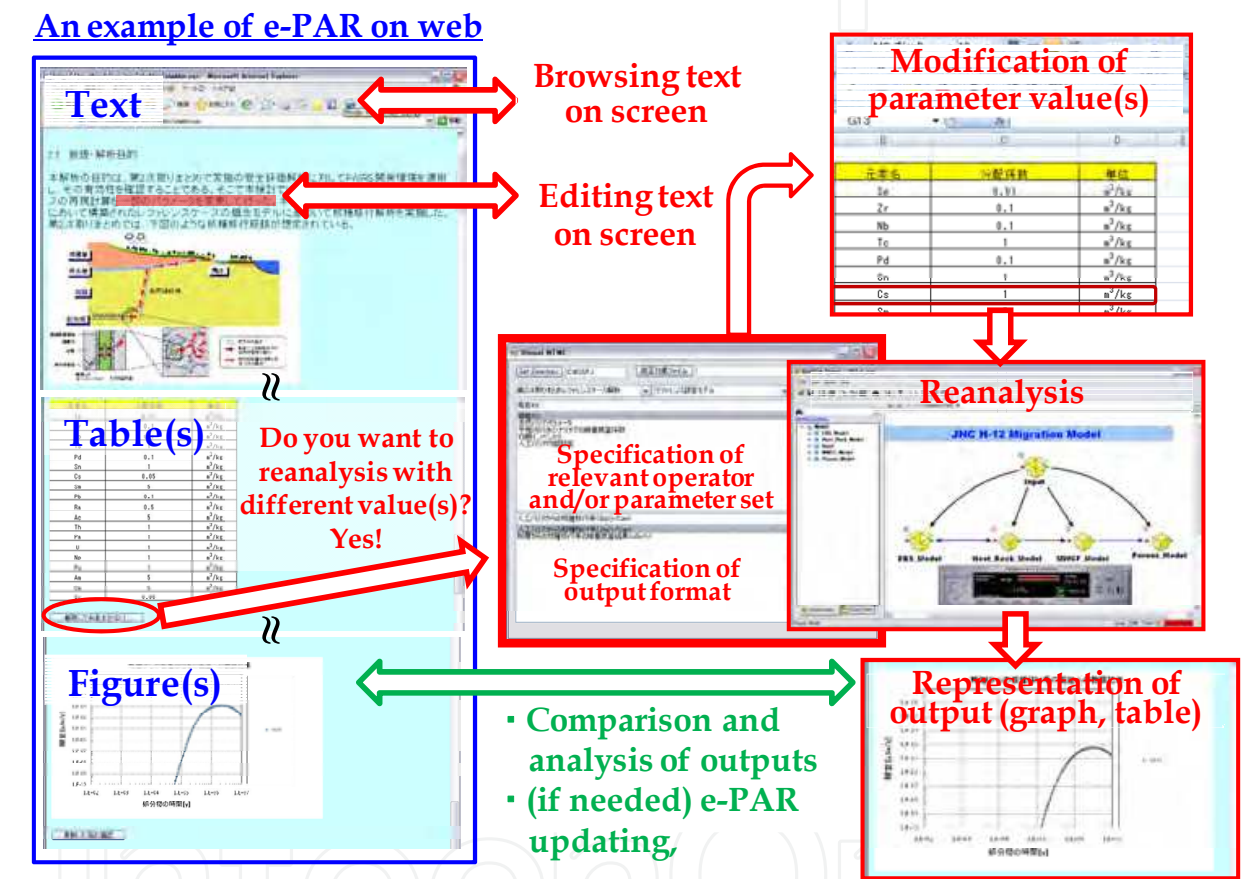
An example of e-PAR on web

Text

Browsing text on screen

Editing text on screen

Modification of parameter value(s)

| 元素名 | 分配係数 | 単位 |
|---|---|---|
| Se | 0.01 | $m^3/kg$ |
| Zr | 0.1 | $m^3/kg$ |
| Nb | 0.1 | $m^3/kg$ |
| Tc | 1 | $m^3/kg$ |
| Pd | 0.1 | $m^3/kg$ |
| Sn | 1 | $m^3/kg$ |
| Cs | 1 | $m^3/kg$ |

Table(s)

Do you want to reanalysis with different value(s)? Yes!

Specification of relevant operator and/or parameter set

Specification of output format

Reanalysis

JNC H-12 Migration Model

Input

EBS_Model

Host_Rock_Model

MHCF_Model

Porous_Model

Figure(s)

Representation of output (graph, table)

▪ Comparison and analysis of outputs
▪ (if needed) e-PAR updating,